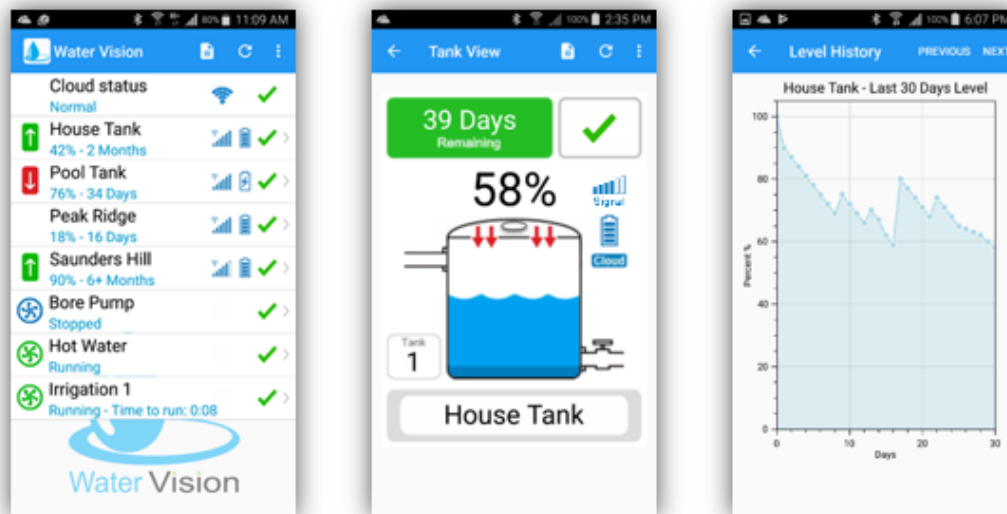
80% 11:09 AM

Water Vision

Cloud status
Normal

House Tank
42% - 2 Months

Pool Tank
76% - 34 Days

Peak Ridge
18% - 16 Days

Saunders Hill
90% - 6+ Months

Bore Pump
Stopped

Hot Water
Running

Irrigation 1
Running - Time to run: 0:08

Water Vision

100% 2:35 PM

Tank View

39 Days
Remaining

58%

Signal

Cloud

Tank
1

House Tank

100% 6:07 PM

Level History PREVIOUS NEXT

House Tank - Last 30 Days Level

100
80
60
40
20
0

Percent %

0 10 20 30
Days